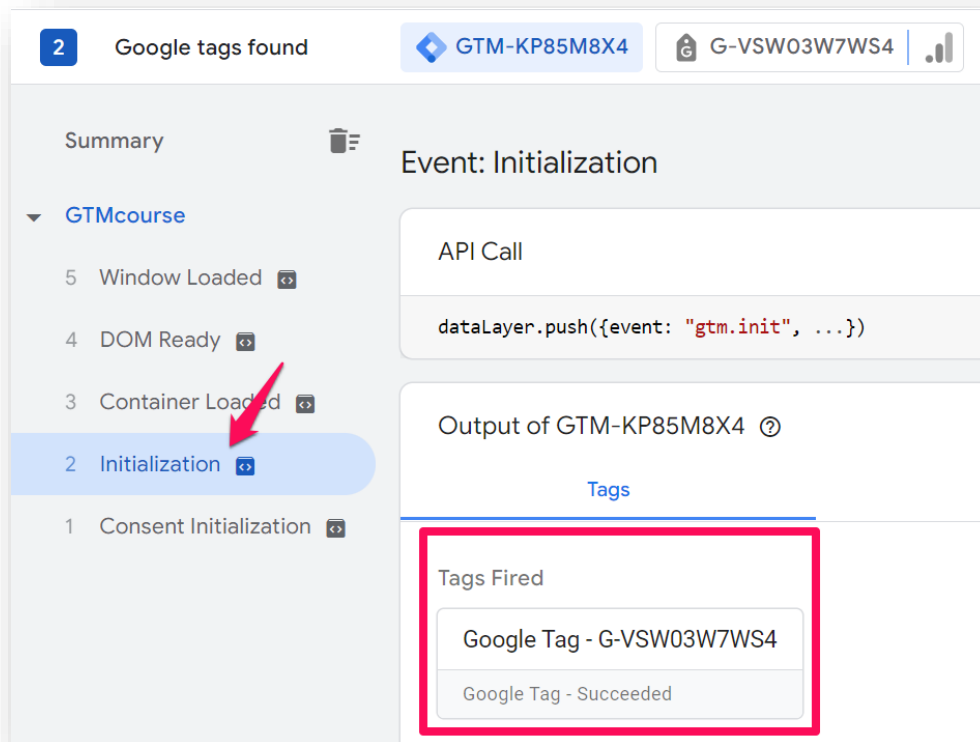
2 Google tags found GTM-KP85M8X4 G-VSW03W7WS4

Summary

GTMcourse

5 Window Loaded

4 DOM Ready

3 Container Loaded

2 Initialization

1 Consent Initialization

Event: Initialization

API Call

dataLayer.push({event: "gtm.init", ...})

Output of GTM-KP85M8X4

Tags

Tags Fired

Google Tag - G-VSW03W7WS4

Google Tag - Succeeded